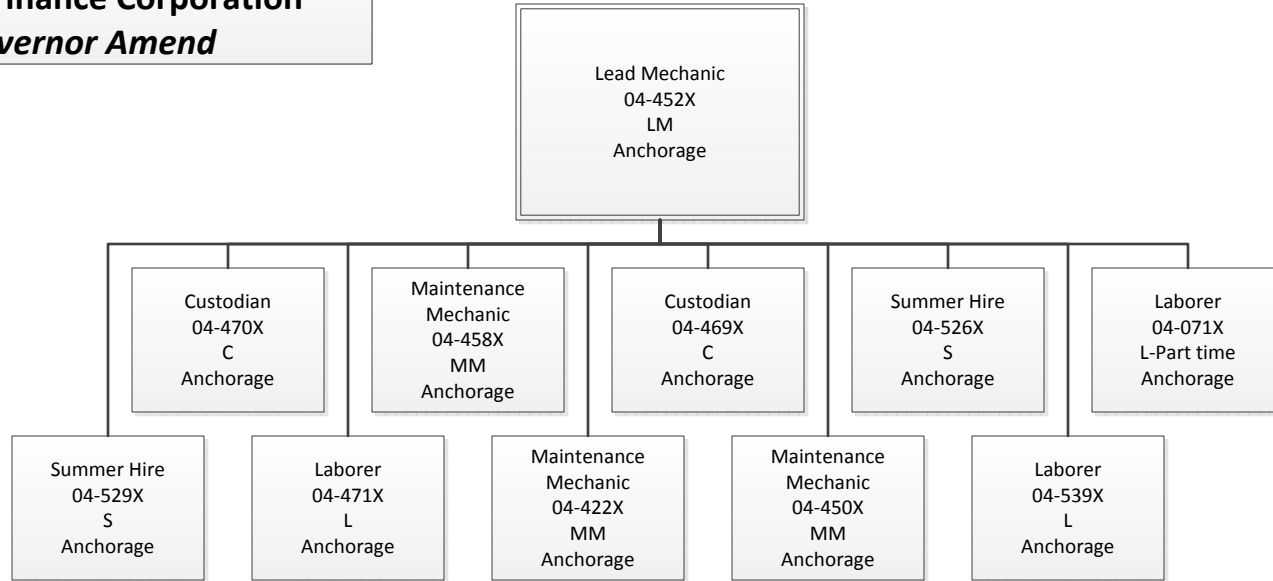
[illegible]inance Corporation
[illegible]vernor Amend

Lead Mechanic
04-452X
LM
Anchorage

Custodian
04-470X
C
Anchorage

Maintenance Mechanic
04-458X
MM
Anchorage

Custodian
04-469X
C
Anchorage

Summer Hire
04-526X
S
Anchorage

Laborer
04-071X
L-Part time
Anchorage

Summer Hire
04-529X
S
Anchorage

Laborer
04-471X
L
Anchorage

Maintenance Mechanic
04-422X
MM
Anchorage

Maintenance Mechanic
04-450X
MM
Anchorage

Laborer
04-539X
L
Anchorage